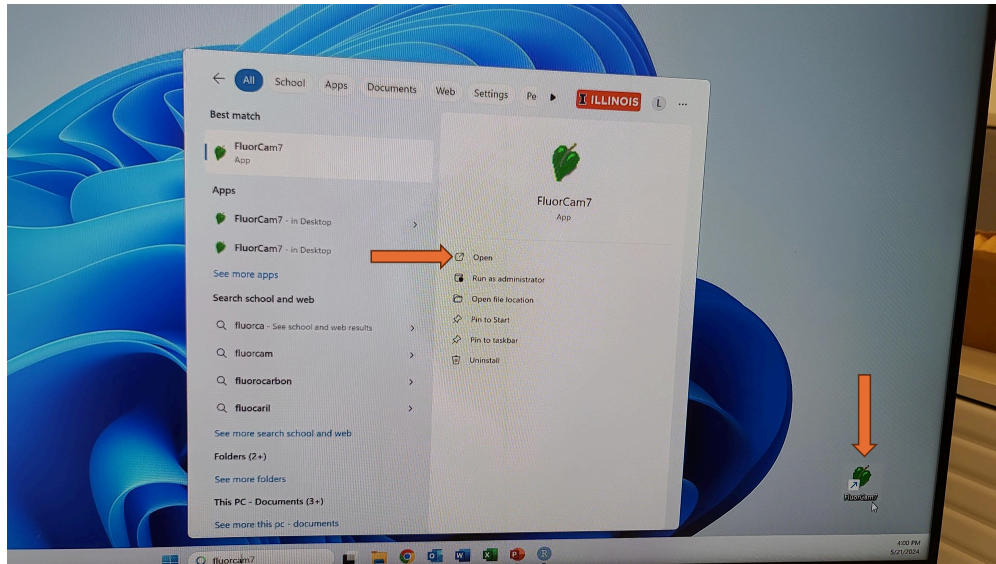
All School Apps Documents Web Settings Pe

I ILLINOIS L ...

Best match

FluorCam7
App

Apps

FluorCam7 - in Desktop

FluorCam7 - in Desktop

See more apps

Search school and web

fluorca - See school and web results

fluorcam

fluorocarbon

fluocaril

See more search school and web

Folders (2+)

See more folders

This PC - Documents (3+)

See more this pc - documents

FluorCam7
App

Open

Run as administrator

Open file location

Pin to Start

Pin to taskbar

Uninstall

FluorCam7

fluorcam7

4:00 PM
5/21/2024